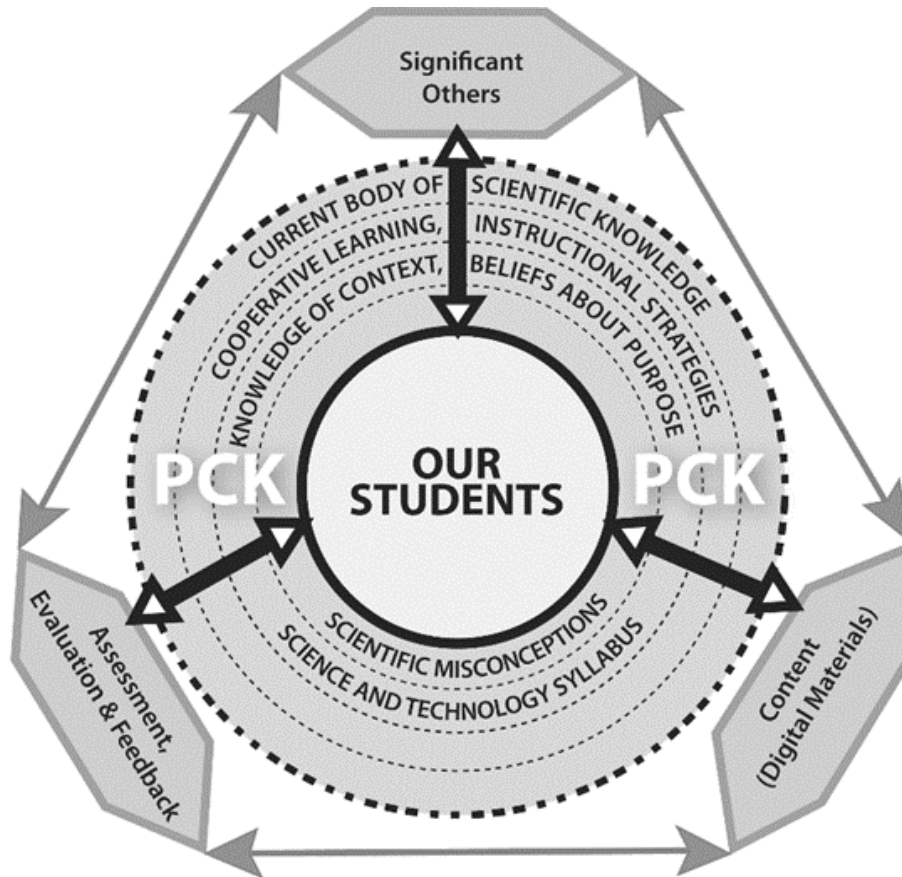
Significant Others

CURRENT BODY OF SCIENTIFIC KNOWLEDGE

COOPERATIVE LEARNING, INSTRUCTIONAL STRATEGIES

KNOWLEDGE OF CONTEXT, BELIEFS ABOUT PURPOSE

PCK

OUR STUDENTS

PCK

SCIENTIFIC MISCONCEPTIONS

SCIENCE AND TECHNOLOGY SYLLABUS

Assessment, Evaluation & Feedback

Content (Digital Materials)